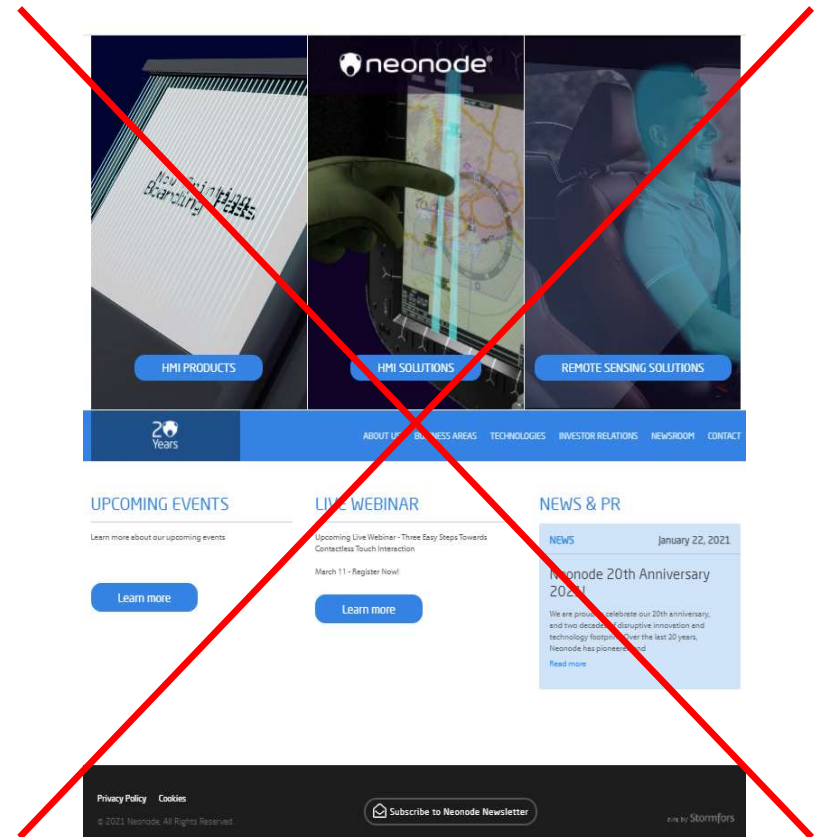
neonode®

New Digital Boarding Pass

HMI PRODUCTS

HMI SOLUTIONS

REMOTE SENSING SOLUTIONS

20 Years

ABOUT US BUSINESS AREAS TECHNOLOGIES INVESTOR RELATIONS NEWSROOM CONTACT

UPCOMING EVENTS

Learn more about our upcoming events

Learn more

LIVE WEBINAR

Upcoming Live Webinar - Three Easy Steps Towards Contactless Touch Interaction

March 11 - Register Now!

Learn more

NEWS & PR

NEWS January 22, 2021

Neonode 20th Anniversary 2021!

We are proud to celebrate our 20th anniversary, and two decades of disruptive innovation and technology footprint. Over the last 20 years, Neonode has pioneered and

Read more

Privacy Policy Cookies

© 2021 Neonode. All Rights Reserved.

Subscribe to Neonode Newsletter

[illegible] by Stormfors